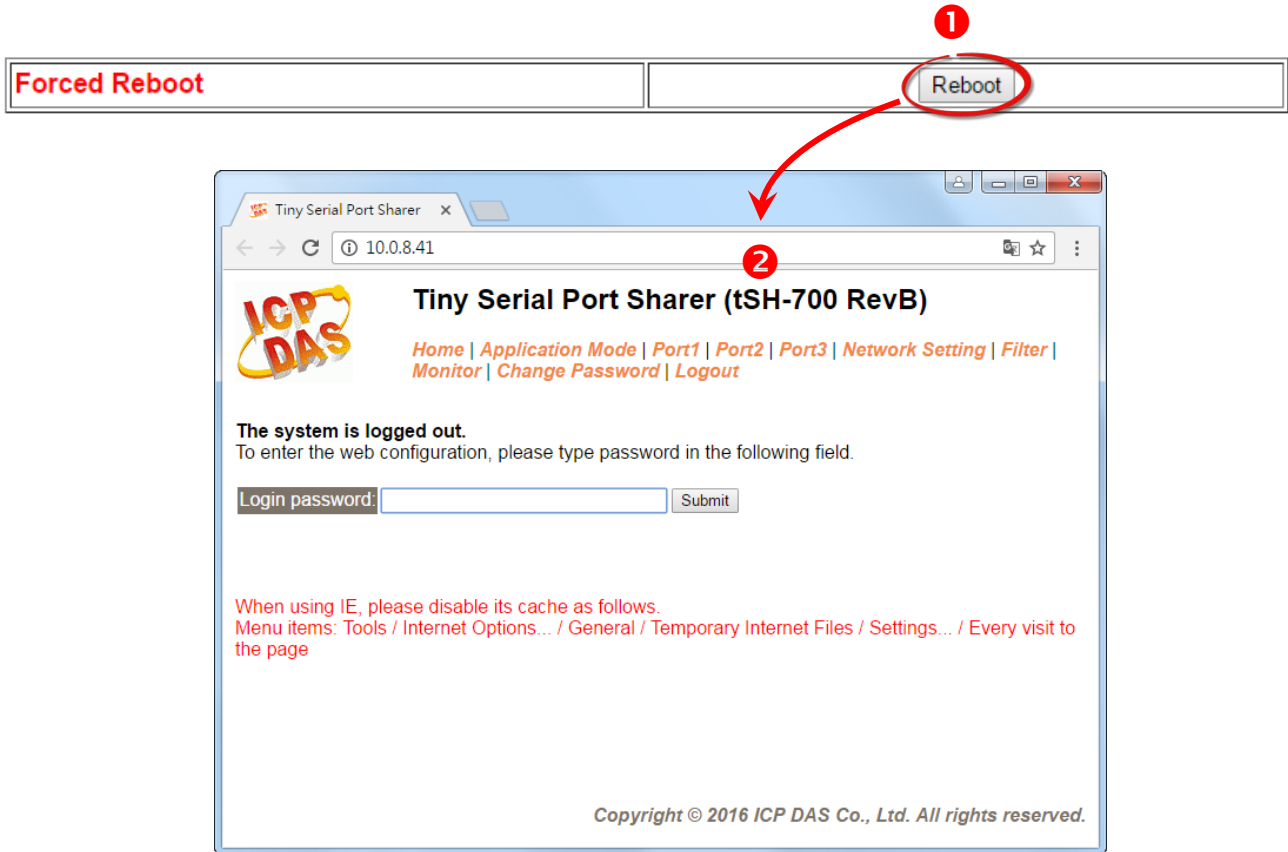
❶

| Forced Reboot | Reboot |
|---|---|

Tiny Serial Port Sharer ×

10.0.8.41

❷

ICP DAS

Tiny Serial Port Sharer (tSH-700 RevB)

Home | Application Mode | Port1 | Port2 | Port3 | Network Setting | Filter | Monitor | Change Password | Logout

The system is logged out.
To enter the web configuration, please type password in the following field.

Login password: Submit

When using IE, please disable its cache as follows.
Menu items: Tools / Internet Options... / General / Temporary Internet Files / Settings... / Every visit to the page

Copyright © 2016 ICP DAS Co., Ltd. All rights reserved.